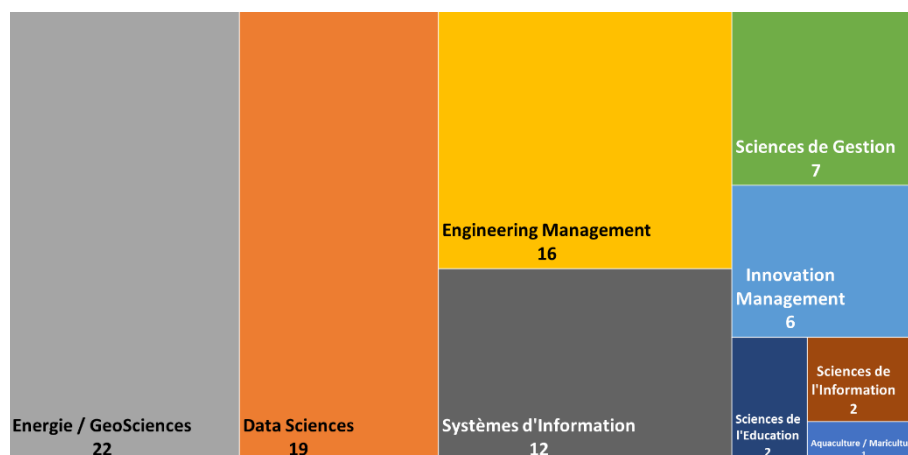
Sciences de Gestion
7

Engineering Management
16

Innovation Management
6

Sciences de l'Information
2

Energie / GeoSciences
22

Data Sciences
19

Systèmes d'Information
12

Sciences de l'Education
2

Aquaculture / Maricultu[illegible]
1